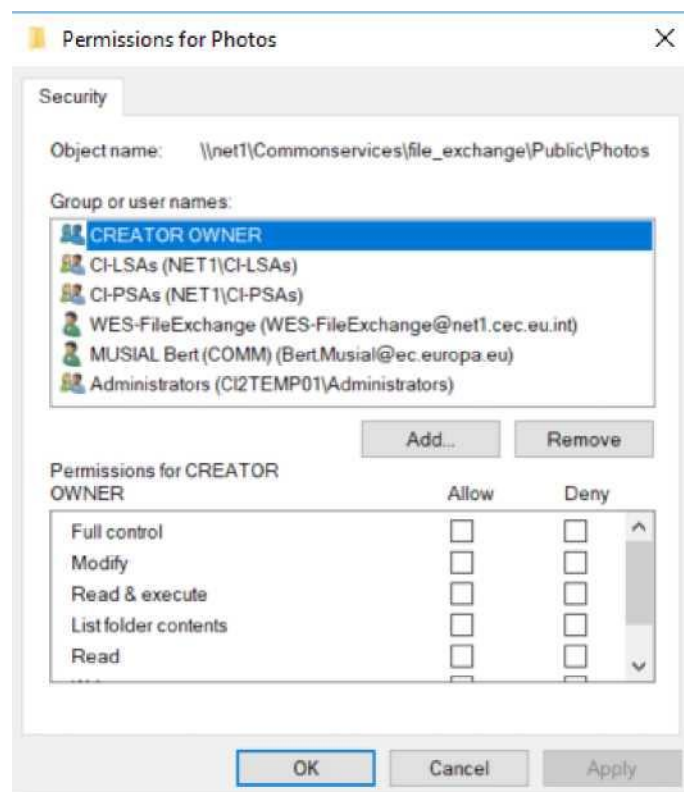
Permissions for Photos

Security

Object name: \\net1\Commonservices\file_exchange\Public\Photos

Group or user names:

CREATOR OWNER
CI-LSAs (NET1\CI-LSAs)
CI-PSAs (NET1\CI-PSAs)
WES-FileExchange (WES-FileExchange@net1.cec.eu.int)
MUSIAL Bert (COMM) (Bert.Musial@ec.europa.eu)
Administrators (CI2TEMP01\Administrators)

Add... Remove

Permissions for CREATOR OWNER | Allow | Deny

Full control
Modify
Read & execute
List folder contents
Read
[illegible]

OK Cancel Apply